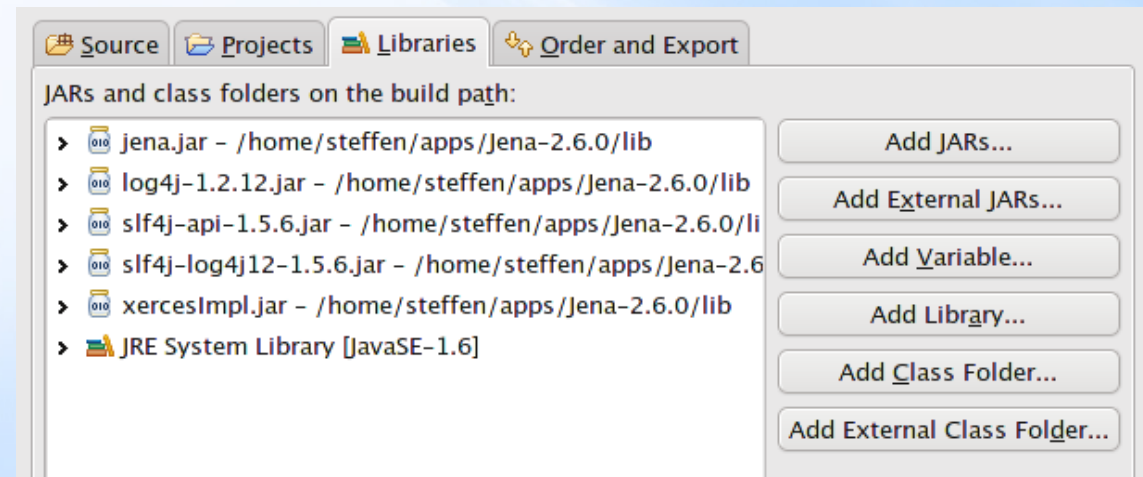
Source | Projects | Libraries | Order and Export

JARs and class folders on the build path:

jena.jar - /home/steffen/apps/Jena-2.6.0/lib
log4j-1.2.12.jar - /home/steffen/apps/Jena-2.6.0/lib
slf4j-api-1.5.6.jar - /home/steffen/apps/Jena-2.6.0/li
slf4j-log4j12-1.5.6.jar - /home/steffen/apps/Jena-2.6
xercesImpl.jar - /home/steffen/apps/Jena-2.6.0/lib
JRE System Library [JavaSE-1.6]

Add JARs...
Add External JARs...
Add Variable...
Add Library...
Add Class Folder...
Add External Class Folder...